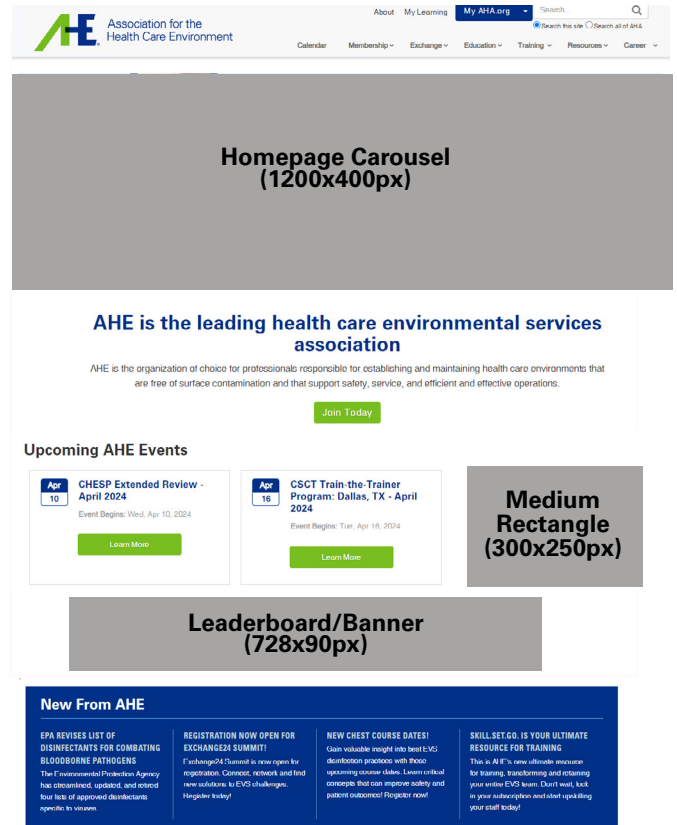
AHE Association for the Health Care Environment

About My Learning My AHA.org Search

Search this site Search all of AHA

Calendar Membership Exchange Education Training Resources Career

Homepage Carousel (1200x400px)

AHE is the leading health care environmental services association

AHE is the organization of choice for professionals responsible for establishing and maintaining health care environments that are free of surface contamination and that support safety, service, and efficient and effective operations.

Join Today

Upcoming AHE Events

Apr 10 CHESP Extended Review - April 2024

Event Begins: Wed, Apr 10, 2024

Learn More

Apr 16 CSCT Train-the-Trainer Program: Dallas, TX - April 2024

Event Begins: Tue, Apr 16, 2024

Learn More

Medium Rectangle (300x250px)

Leaderboard/Banner (728x90px)

New From AHE

EPA REVISES LIST OF DISINFECTANTS FOR COMBATING BLOODBORNE PATHOGENS

The Environmental Protection Agency has streamlined, updated, and retired four lists of approved disinfectants specific to viruses

REGISTRATION NOW OPEN FOR EXCHANGE24 SUMMIT!

Exchange24 Summit is now open for registration. Connect, network and find new solutions to EVS challenges. Register today!

NEW CHEST COURSE DATES!

Gain valuable insight into best EVS disinfection practices with these upcoming course dates. Learn critical concepts that can improve safety and patient outcomes! Register now!

SKILL.SET.GO. IS YOUR ULTIMATE RESOURCE FOR TRAINING

This is AHE's new ultimate resource for training, transforming and retaining your entire EVS team. Don't wait, lock in your subscription and start upskilling your staff today!